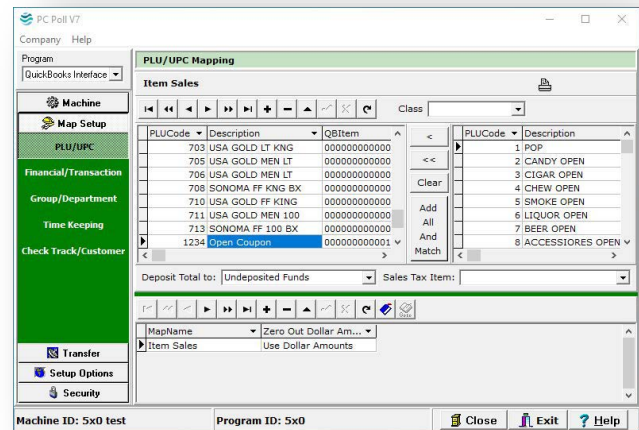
PC Poll V7

Company Help

Program

QuickBooks Interface

Machine

Map Setup

PLU/UPC

Financial/Transaction

Group/Department

Time Keeping

Check Track/Customer

Transfer

Setup Options

Security

PLU/UPC Mapping

Item Sales

Class

| PLUCode | Description | QBItem |
|---|---|---|
| 703 | USA GOLD LT KNG | 000000000000 |
| 705 | USA GOLD MEN LT | 000000000000 |
| 706 | USA GOLD MEN LT | 000000000000 |
| 708 | SONOMA FF KNG BX | 000000000000 |
| 710 | USA GOLD FF KING | 000000000000 |
| 711 | USA GOLD MEN 100 | 000000000000 |
| 713 | SONOMA FF 100 BX | 000000000000 |
| 1234 | Open Coupon | 000000000001 |

<

<<

Clear

Add All And Match

| PLUCode | Description |
|---|---|
| 1 | POP |
| 2 | CANDY OPEN |
| 3 | CIGAR OPEN |
| 4 | CHEW OPEN |
| 5 | SMOKE OPEN |
| 6 | LIQUOR OPEN |
| 7 | BEER OPEN |
| 8 | ACCESSIORES OPEN |

Deposit Total to: Undeposited Funds

Sales Tax Item:

| MapName | Zero Out Dollar Am... |
|---|---|
| Item Sales | Use Dollar Amounts |

Machine ID: 5x0 test

Program ID: 5x0

Close

Exit

Help